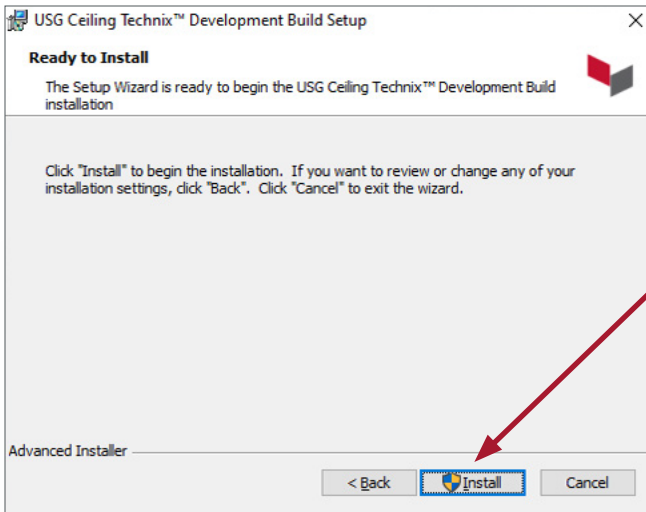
USG Ceiling Technix™ Development Build Setup

Ready to Install

The Setup Wizard is ready to begin the USG Ceiling Technix™ Development Build installation

Click "Install" to begin the installation. If you want to review or change any of your installation settings, click "Back". Click "Cancel" to exit the wizard.

Advanced Installer

< Back

Install

Cancel